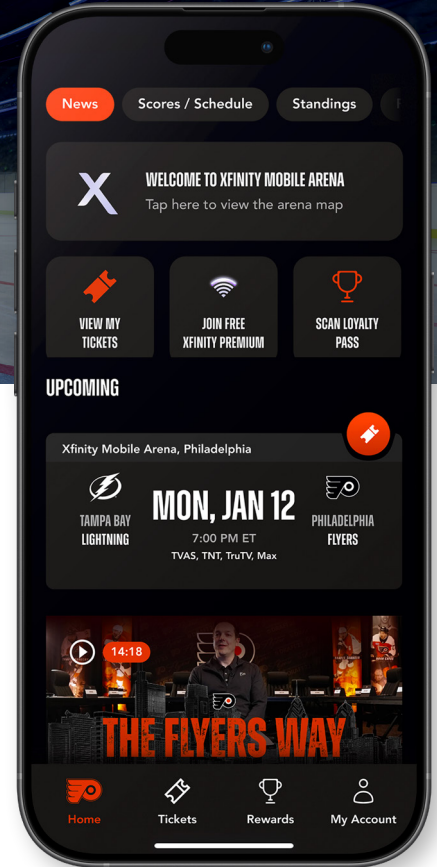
News
Scores / Schedule
Standings

WELCOME TO XFINITY MOBILE ARENA
Tap here to view the arena map

VIEW MY TICKETS
JOIN FREE XFINITY PREMIUM
SCAN LOYALTY PASS

UPCOMING

Xfinity Mobile Arena, Philadelphia

TAMPA BAY LIGHTNING
MON, JAN 12
7:00 PM ET
TVAS, TNT, TruTV, Max
PHILADELPHIA FLYERS

14:18
THE FLYERS WAY

Home
Tickets
Rewards
My Account